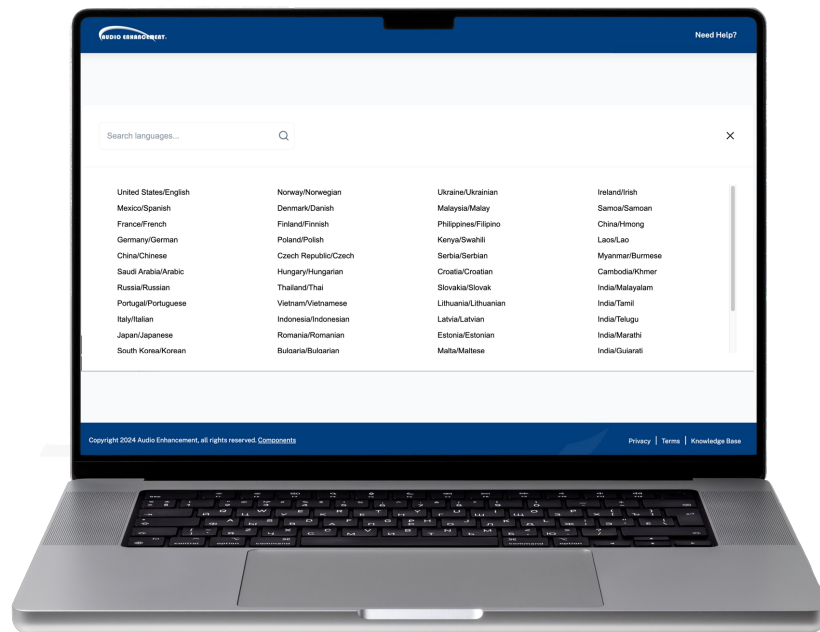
AUDIO ENHANCEMENT.

Need Help?

Search languages...

×

United States/English
Mexico/Spanish
France/French
Germany/German
China/Chinese
Saudi Arabia/Arabic
Russia/Russian
Portugal/Portuguese
Italy/Italian
Japan/Japanese
South Korea/Korean

Norway/Norwegian
Denmark/Danish
Finland/Finnish
Poland/Polish
Czech Republic/Czech
Hungary/Hungarian
Thailand/Thai
Vietnam/Vietnamese
Indonesia/Indonesian
Romania/Romanian
Bulgaria/Bulgarian

Ukraine/Ukrainian
Malaysia/Malay
Philippines/Filipino
Kenya/Swahili
Serbia/Serbian
Croatia/Croatian
Slovakia/Slovak
Lithuania/Lithuanian
Latvia/Latvian
Estonia/Estonian
Malta/Maltese

Ireland/Irish
Samoa/Samoan
China/Hmong
Laos/Lao
Myanmar/Burmese
Cambodia/Khmer
India/Malayalam
India/Tamil
India/Telugu
India/Marathi
India/Gujarati

Copyright 2024 Audio Enhancement, all rights reserved. Components

Privacy | Terms | Knowledge Base